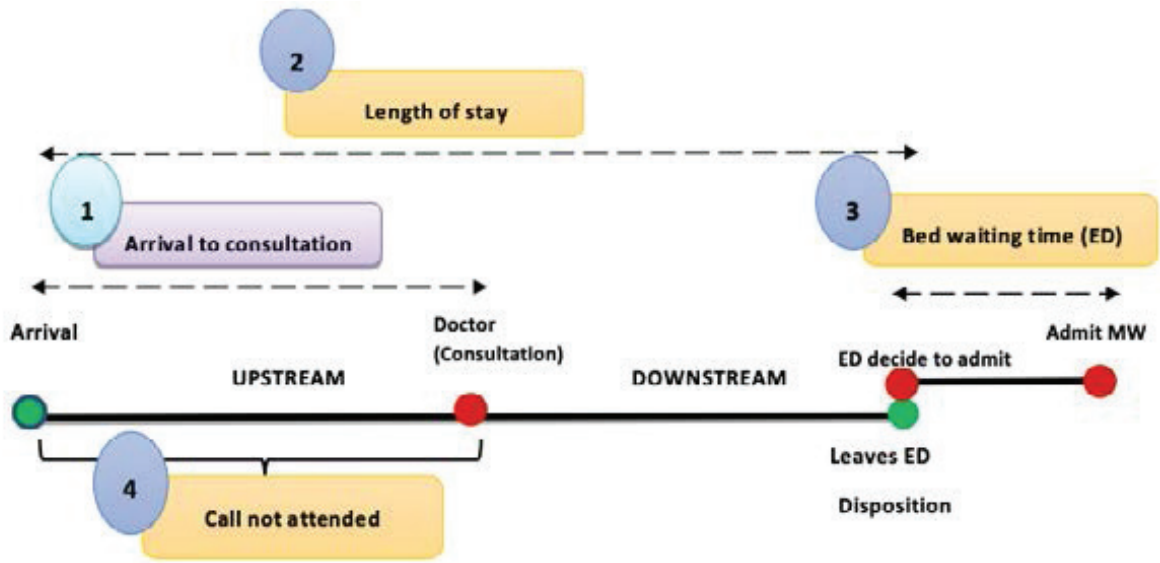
2

Length of stay

1

Arrival to consultation

3

Bed waiting time (ED)

Arrival

Doctor (Consultation)

Admit MW

ED decide to admit

UPSTREAM

DOWNSTREAM

Leaves ED

4

Call not attended

Disposition